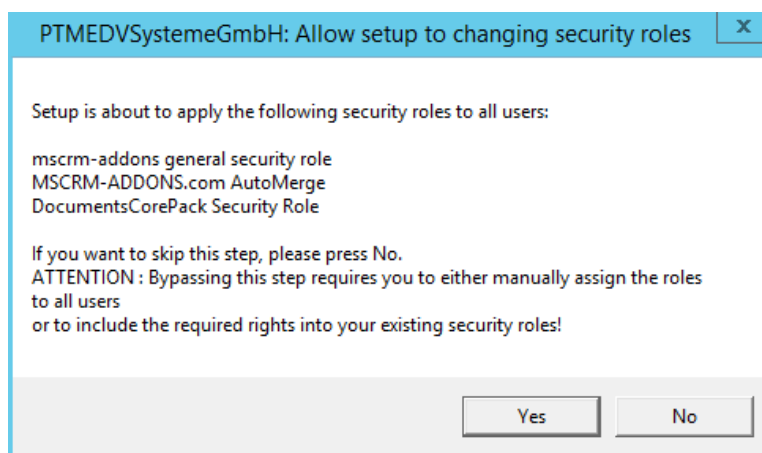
PTMEDVSystemeGmbH: Allow setup to changing security roles

x

Setup is about to apply the following security roles to all users:

mscrm-addons general security role
MSCRM-ADDONS.com AutoMerge
DocumentsCorePack Security Role

If you want to skip this step, please press No.
ATTENTION : Bypassing this step requires you to either manually assign the roles to all users
or to include the required rights into your existing security roles!

Yes

No